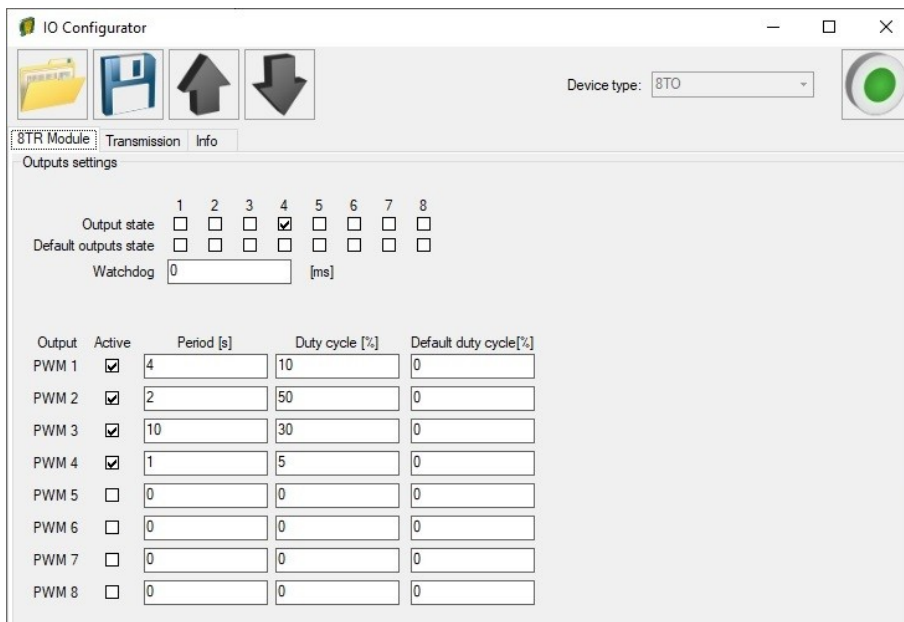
IO Configurator

Device type: 8TO

8TR Module | Transmission | Info

Outputs settings

| | 1 | 2 | 3 | 4 | 5 | 6 | 7 | 8 |
|---|---|---|---|---|---|---|---|---|
| Output state | ☐ | ☐ | ☐ | ☑ | ☐ | ☐ | ☐ | ☐ |
| Default outputs state | ☐ | ☐ | ☐ | ☐ | ☐ | ☐ | ☐ | ☐ |

Watchdog 0 [ms]

| Output | Active | Period [s] | Duty cycle [%] | Default duty cycle[%] |
|---|---|---|---|---|
| PWM 1 | ☑ | 4 | 10 | 0 |
| PWM 2 | ☑ | 2 | 50 | 0 |
| PWM 3 | ☑ | 10 | 30 | 0 |
| PWM 4 | ☑ | 1 | 5 | 0 |
| PWM 5 | ☐ | 0 | 0 | 0 |
| PWM 6 | ☐ | 0 | 0 | 0 |
| PWM 7 | ☐ | 0 | 0 | 0 |
| PWM 8 | ☐ | 0 | 0 | 0 |